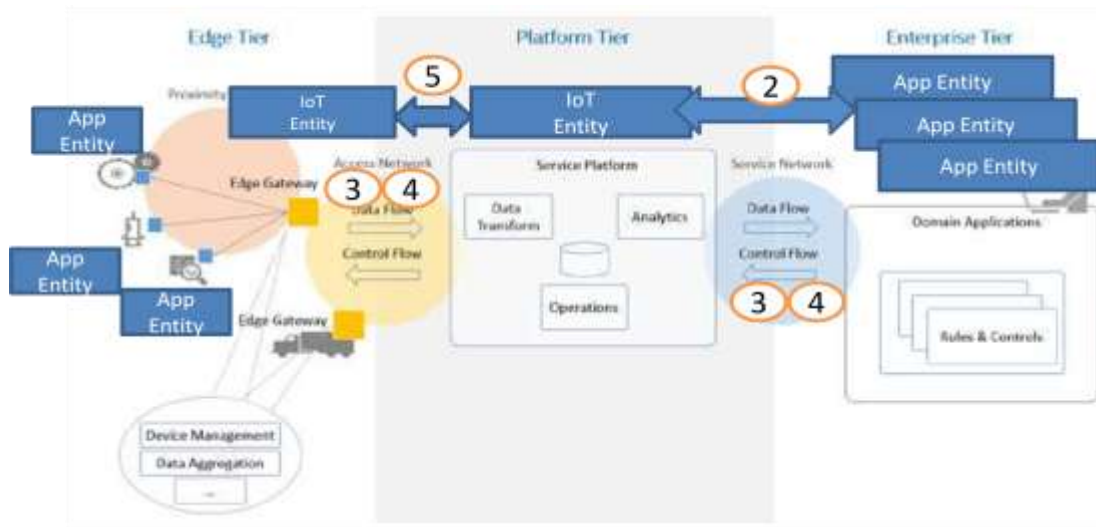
Edge Tier

Platform Tier

Enterprise Tier

5

2

Proximity

IoT Entity

IoT Entity

App Entity

App Entity

App Entity

App Entity

Access Network

Service Platform

Service Network

Edge Gateway

3

4

Data Flow

Control Flow

Data Transform

Analytics

Data Flow

Control Flow

Domain Applications

App Entity

App Entity

Operations

3

4

Edge Gateway

Rules & Controls

Device Management

Data Aggregation

...